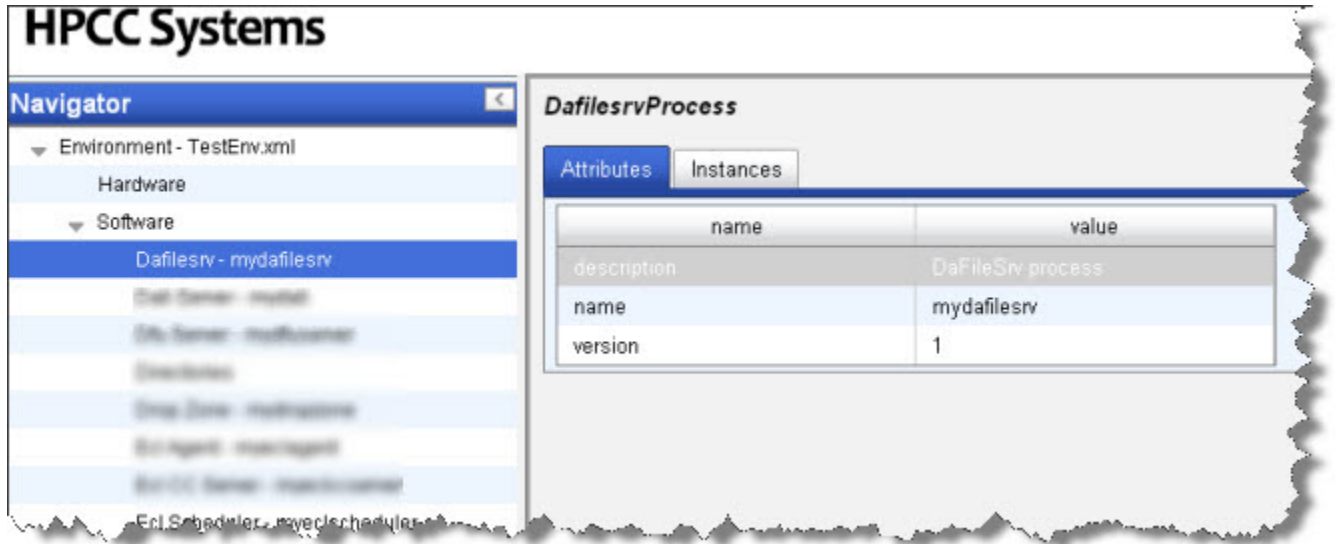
HPCC Systems

Navigator

Environment - TestEnv.xml
Hardware
Software
Dafilesrv - mydafilesrv
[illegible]
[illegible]
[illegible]
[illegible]
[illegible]
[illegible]
Ecl Scheduler - myeclscheduler

DafilesrvProcess

Attributes | Instances

| name | value |
|---|---|
| description | DaFileSrv process |
| name | mydafilesrv |
| version | 1 |